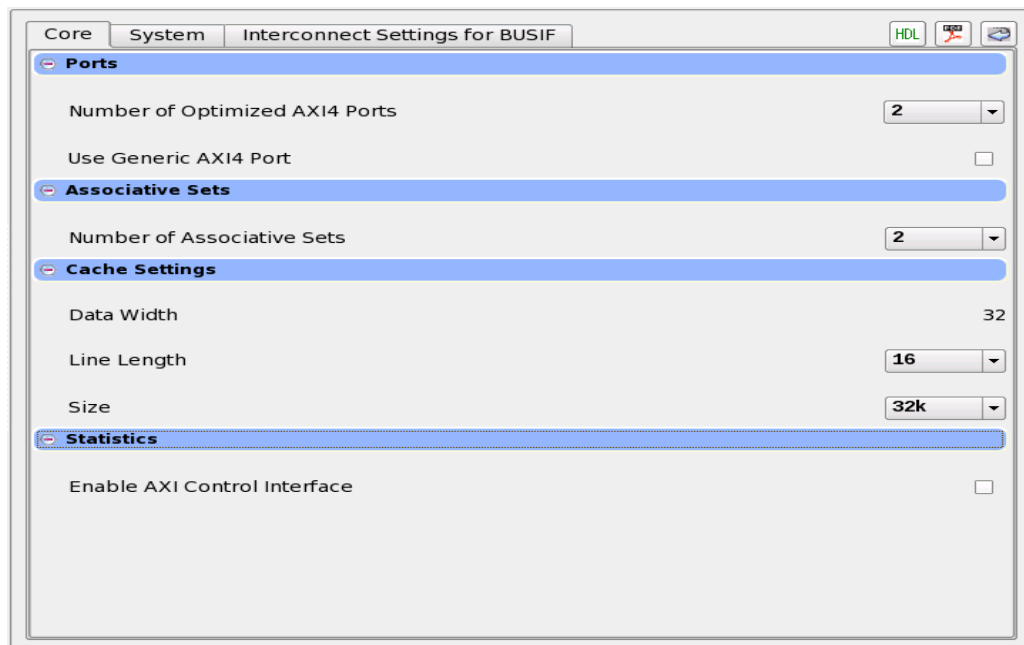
Core System Interconnect Settings for BUSIF

HDL PDF

Ports

Number of Optimized AXI4 Ports 2

Use Generic AXI4 Port

Associative Sets

Number of Associative Sets 2

Cache Settings

Data Width 32

Line Length 16

Size 32k

Statistics

Enable AXI Control Interface